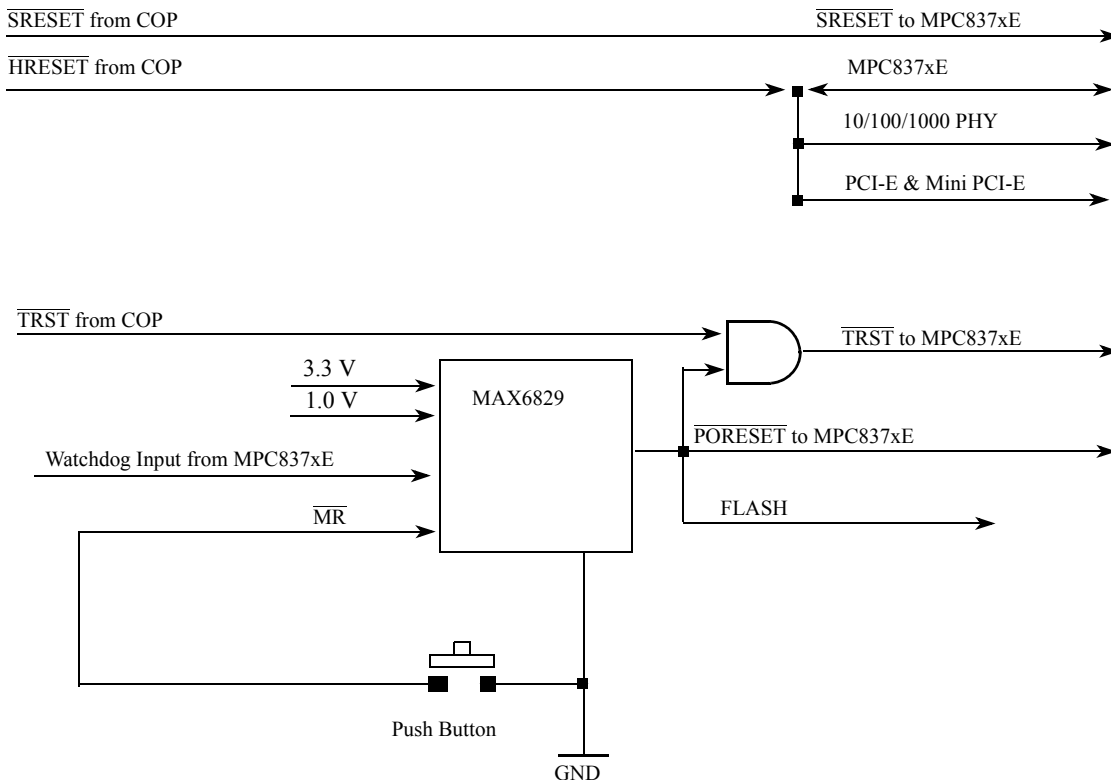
$\overline{\text{SRESET}}$ from COP

$\overline{\text{SRESET}}$ to MPC837xE

$\overline{\text{HRESET}}$ from COP

MPC837xE

10/100/1000 PHY

PCI-E & Mini PCI-E

$\overline{\text{TRST}}$ from COP

$\overline{\text{TRST}}$ to MPC837xE

3.3 V

1.0 V

MAX6829

$\overline{\text{PORESET}}$ to MPC837xE

Watchdog Input from MPC837xE

FLASH

$\overline{\text{MR}}$

Push Button

GND